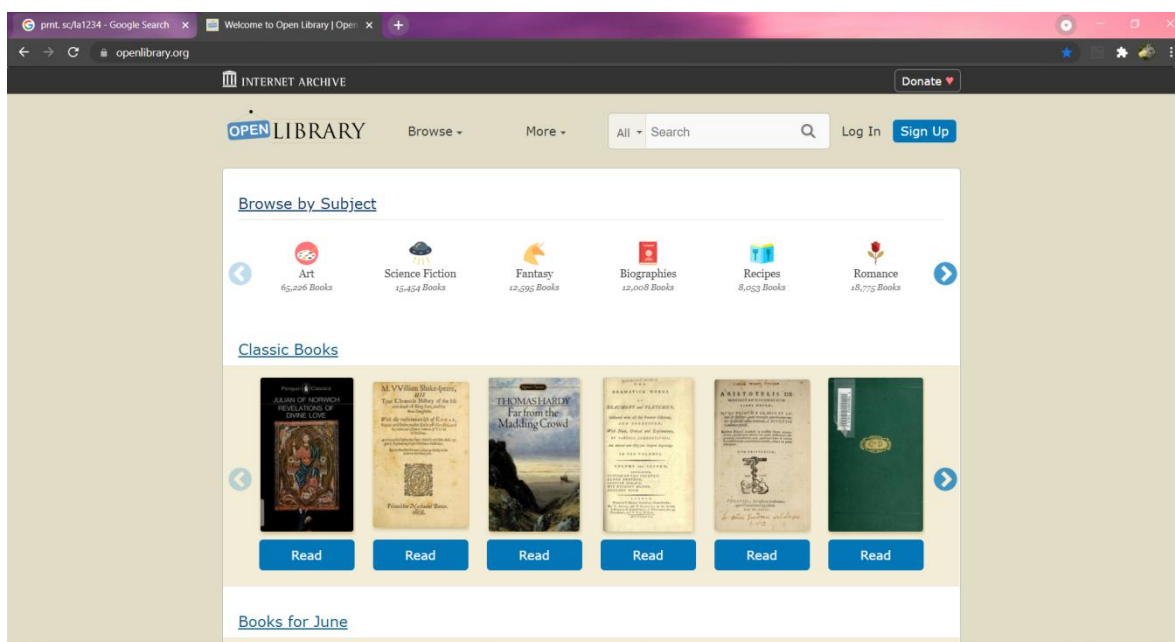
prnt. sc/la1234 - Google Search ×
Welcome to Open Library | Open ×
+
openlibrary.org

INTERNET ARCHIVE
Donate ♥

OPEN LIBRARY
Browse ▾
More ▾
All ▾ Search
Log In
Sign Up

Browse by Subject

Art
65,226 Books
Science Fiction
15,454 Books
Fantasy
12,595 Books
Biographies
12,008 Books
Recipes
8,053 Books
Romance
18,775 Books

Classic Books

Penguin Classics
JULIAN OF NORWICH
REVELATIONS OF DIVINE LOVE

M. William Shak-speare, HIS True Chronicle Historie of the life and death of King Lear, and his three Daughters.

THOMAS HARDY
Far from the Madding Crowd

ARISTOTELIS DE

Read
Read
Read
Read
Read
Read

Books for June